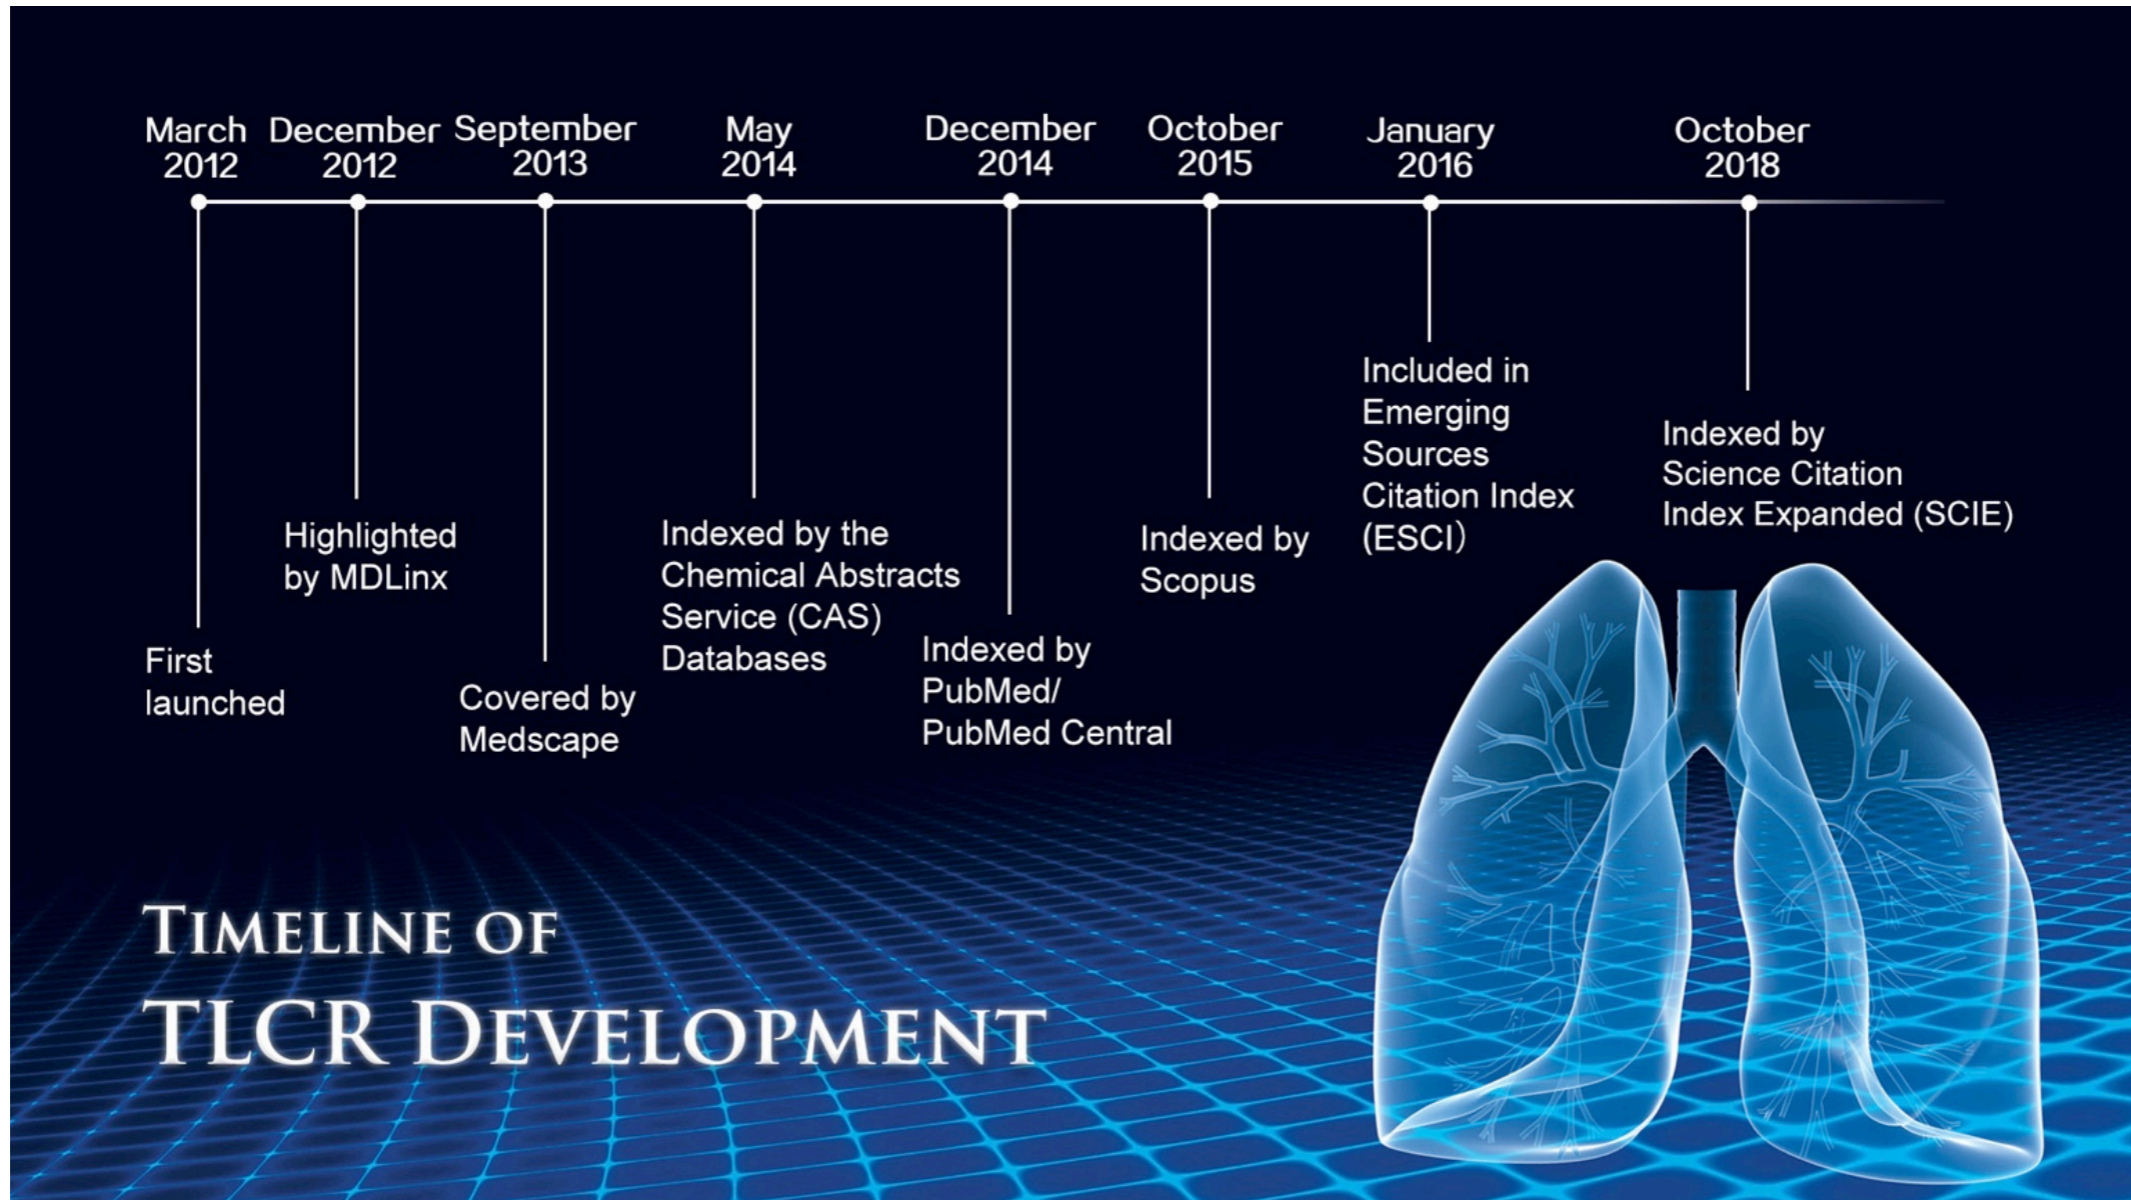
March 2012
First launched

December 2012
Highlighted by MDLinx

September 2013
Covered by Medscape

May 2014
Indexed by the Chemical Abstracts Service (CAS) Databases

December 2014
Indexed by PubMed/ PubMed Central

October 2015
Indexed by Scopus

January 2016
Included in Emerging Sources Citation Index (ESCI)

October 2018
Indexed by Science Citation Index Expanded (SCIE)

TIMELINE OF
TLCR DEVELOPMENT